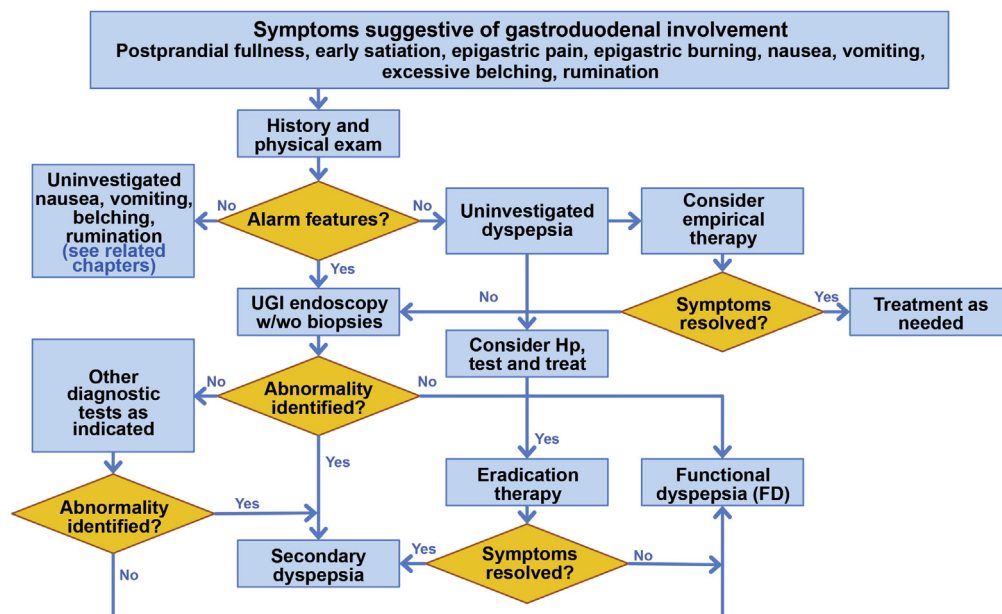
Symptoms suggestive of gastroduodenal involvement
Postprandial fullness, early satiation, epigastric pain, epigastric burning, nausea, vomiting, excessive belching, rumination

History and physical exam

Uninvestigated nausea, vomiting, belching, rumination (see related chapters)

No

Alarm features?

No

Uninvestigated dyspepsia

Consider empirical therapy

Yes

UGI endoscopy w/wo biopsies

No

Symptoms resolved?

Yes

Treatment as needed

Consider Hp, test and treat

Other diagnostic tests as indicated

No

Abnormality identified?

No

Yes

Yes

Eradication therapy

Functional dyspepsia (FD)

Abnormality identified?

Yes

Secondary dyspepsia

Yes

Symptoms resolved?

No

No